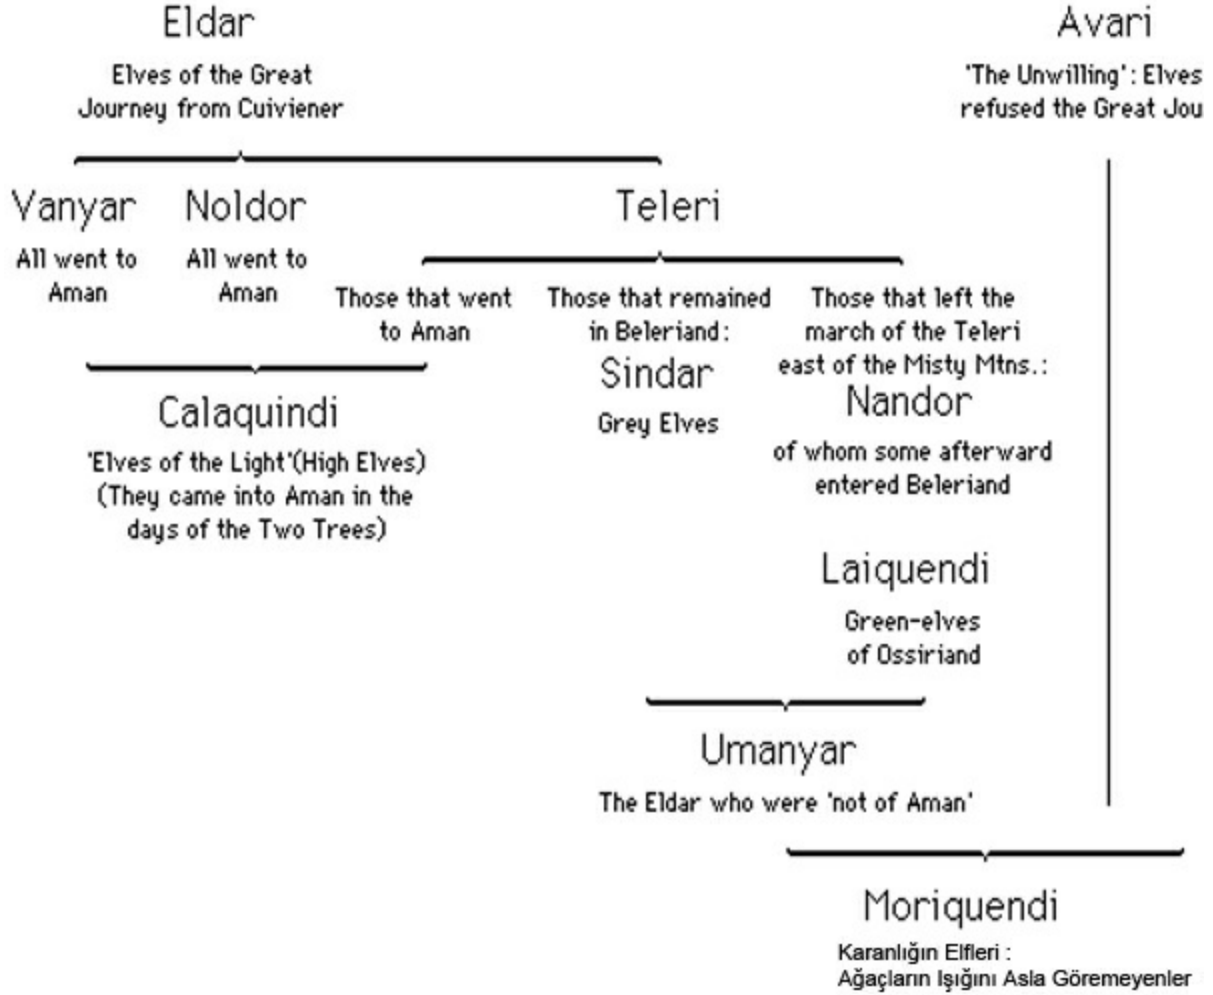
Eldar

Elves of the Great Journey from Cuiviener

Avari

'The Unwilling': Elves refused the Great Jou

Vanyar

All went to Aman

Noldor

All went to Aman

Teleri

Those that went to Aman

Those that remained in Beleriand:

Sindar

Grey Elves

Those that left the march of the Teleri east of the Misty Mtns.:

Nandor

of whom some afterward entered Beleriand

Calaquindi

'Elves of the Light'(High Elves) (They came into Aman in the days of the Two Trees)

Laiquendi

Green-elves of Ossiriand

Umanyar

The Eldar who were 'not of Aman'

Moriquendi

Karanlığın Elfleri :
Ağaçların Işığını Asla Göremeyenler